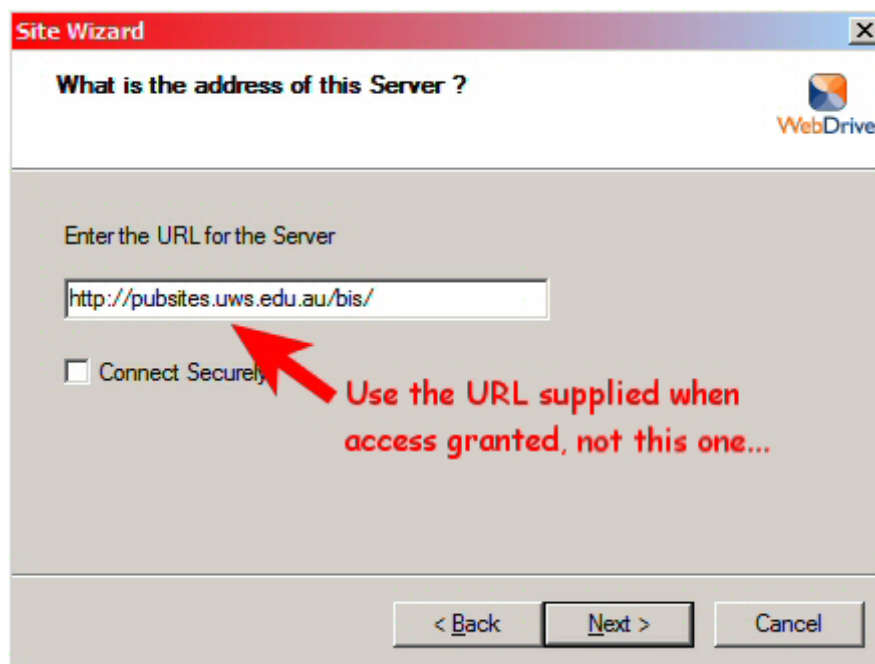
Site Wizard

What is the address of this Server ?

WebDrive

Enter the URL for the Server

http://pubsites.uws.edu.au/bis/

Connect Securely

Use the URL supplied when access granted, not this one...

< Back

Next >

Cancel